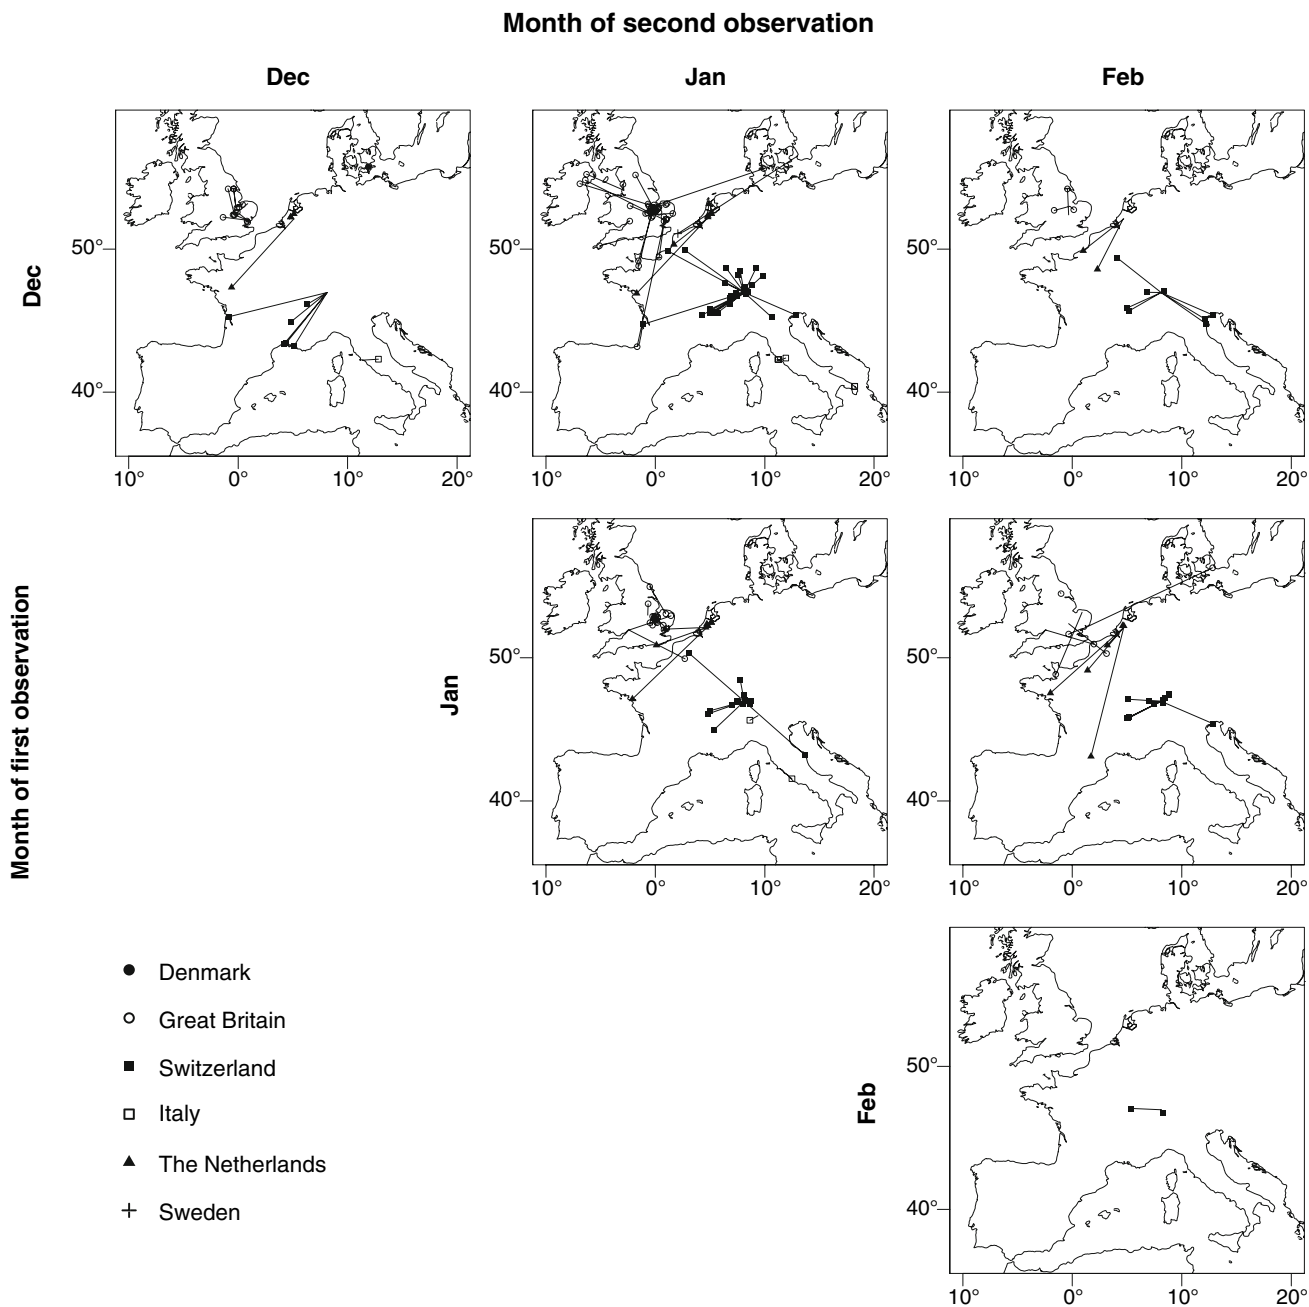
Month of second observation

Dec

Jan

Feb

Dec

50°

40°

10°
0°
10°
20°

50°

40°

10°
0°
10°
20°

50°

40°

10°
0°
10°
20°

Month of first observation

Jan

50°

40°

10°
0°
10°
20°

50°

40°

10°
0°
10°
20°

Denmark
Great Britain
Switzerland
Italy
The Netherlands
Sweden

Feb

50°

40°

10°
0°
10°
20°